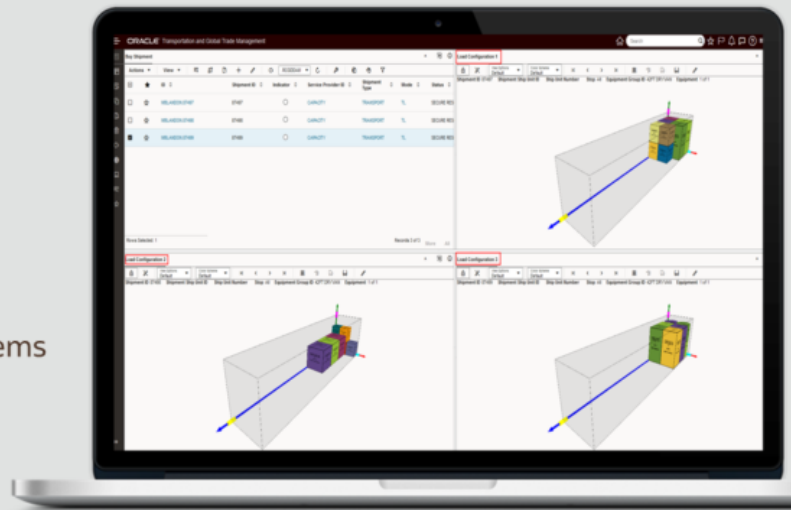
ORACLE Transportation and Global Trade Management

Search

Buy Shipment

Actions View

| | | ID | Shipment ID | Indicator | Service Provider ID | Shipment Type | Mode | Status |
|---|---|---|---|---|---|---|---|---|
| | | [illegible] | 07487 | | CARLOT1 | TRANSPORT | TL | SECURE RES |
| | | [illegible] | 07488 | | CARLOT1 | TRANSPORT | TL | SECURE RES |
| | | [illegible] | 07489 | | CARLOT1 | TRANSPORT | TL | SECURE RES |

Rows Selected: 1

Records 3 of 3

Load Configuration 1

Load Configuration 2

Load Configuration 3

Default

Shipment ID Shipment Ship Unit ID Ship Unit Number Step Equipment Group ID

ems